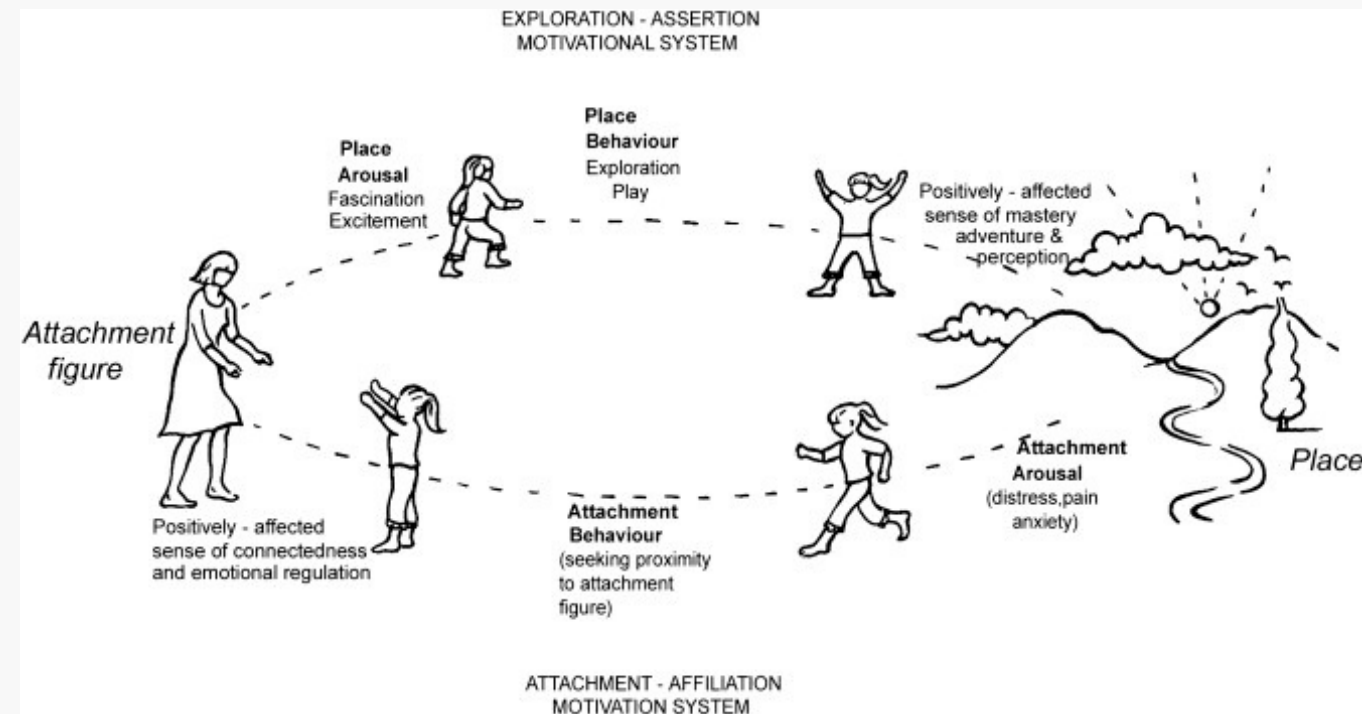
EXPLORATION - ASSERTION
MOTIVATIONAL SYSTEM

Place
Arousal
Fascination
Excitement

Place
Behaviour
Exploration
Play

Positively - affected
sense of mastery
adventure &
perception

Attachment
figure

Place

Positively - affected
sense of connectedness
and emotional regulation

Attachment
Behaviour
(seeking proximity
to attachment
figure)

Attachment
Arousal
(distress,pain
anxiety)

ATTACHMENT - AFFILIATION
MOTIVATION SYSTEM